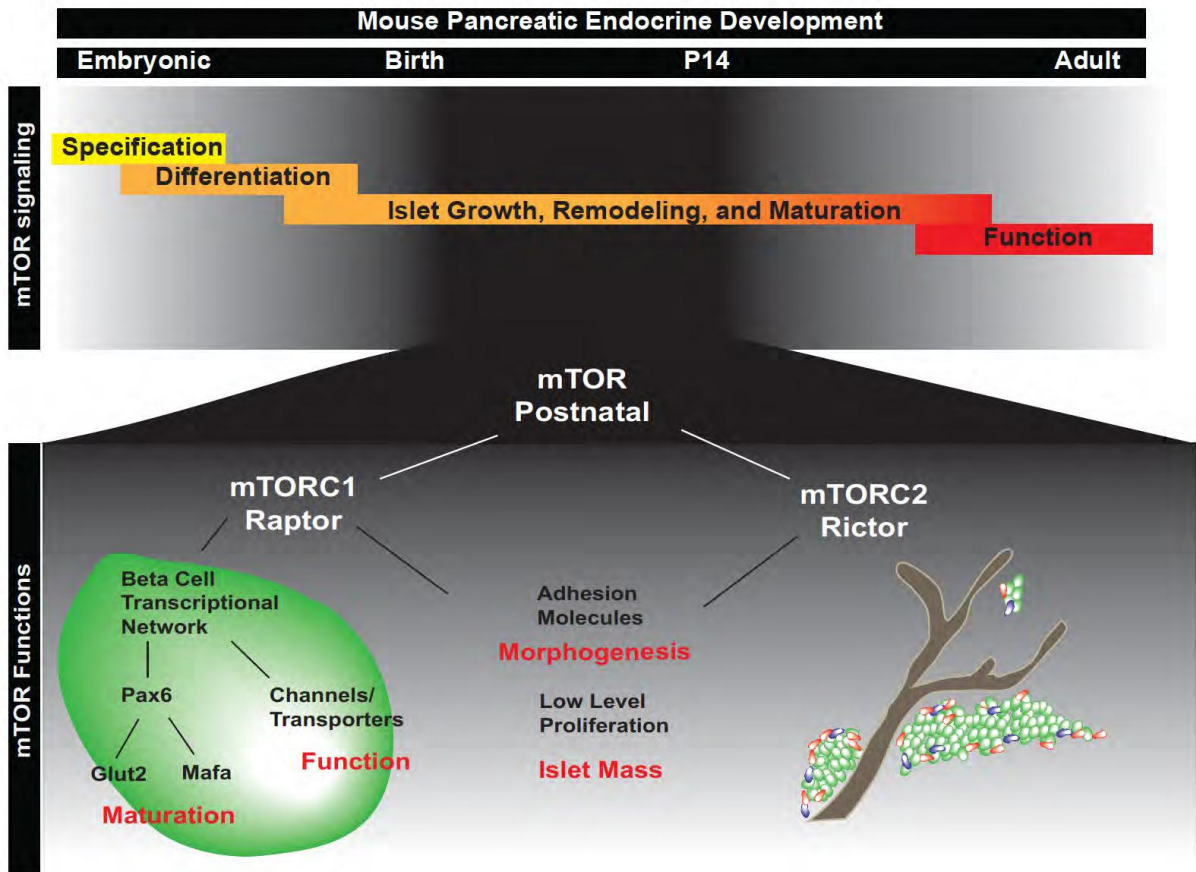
Mouse Pancreatic Endocrine Development

Embryonic Birth P14 Adult

mTOR signaling

Specification
Differentiation
Islet Growth, Remodeling, and Maturation
Function

mTOR
Postnatal

mTOR Functions

mTORC1
Raptor

mTORC2
Rictor

Beta Cell
Transcriptional
Network

Pax6

Channels/
Transporters

Glut2 Mafa

Function

Maturation

Adhesion
Molecules

Morphogenesis

Low Level
Proliferation

Islet Mass